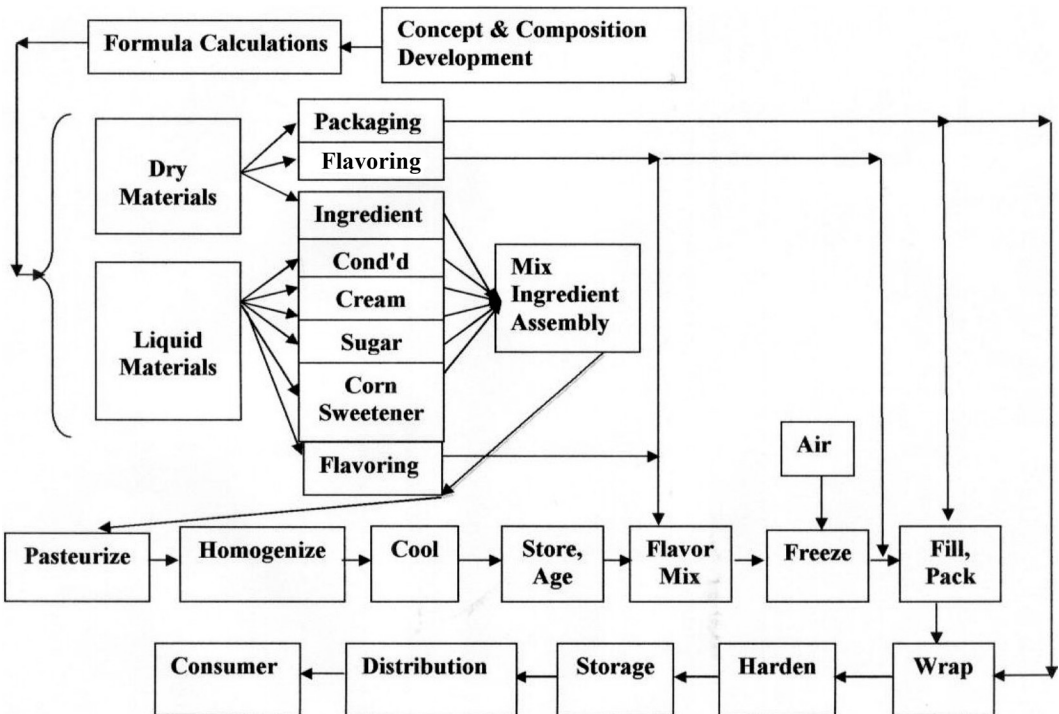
Formula Calculations

Concept & Composition Development

Dry Materials

Liquid Materials

Packaging

Flavoring

Ingredient

Cond'd

Cream

Sugar

Corn Sweetener

Flavoring

Mix Ingredient Assembly

Air

Pasteurize

Homogenize

Cool

Store, Age

Flavor Mix

Freeze

Fill, Pack

Consumer

Distribution

Storage

Harden

Wrap